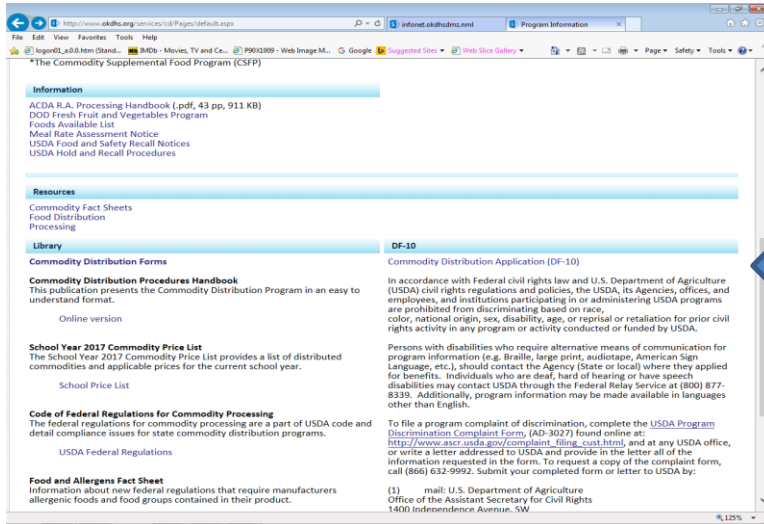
http://www.okdhs.org/services/cd/Pages/default.aspx
infonet.okdhsdmz.nml
Program Information

File Edit View Favorites Tools Help

logon01_a.0.0.htm (Stand... IMDb - Movies, TV and Ce... P90X1009 - Web Image M... Google Suggested Sites ▾ Web Slice Gallery ▾
Page ▾ Safety ▾ Tools ▾

*The Commodity Supplemental Food Program (CSFP)

Information

ACDA R.A. Processing Handbook (.pdf, 43 pp, 911 KB)
DOD Fresh Fruit and Vegetables Program
Foods Available List
Meal Rate Assessment Notice
USDA Food and Safety Recall Notices
USDA Hold and Recall Procedures

Resources

Commodity Fact Sheets
Food Distribution
Processing

Library

Commodity Distribution Forms

Commodity Distribution Procedures Handbook
This publication presents the Commodity Distribution Program in an easy to understand format.

Online version

School Year 2017 Commodity Price List
The School Year 2017 Commodity Price List provides a list of distributed commodities and applicable prices for the current school year.

School Price List

Code of Federal Regulations for Commodity Processing
The federal regulations for commodity processing are a part of USDA code and detail compliance issues for state commodity distribution programs.

USDA Federal Regulations

Food and Allergens Fact Sheet
Information about new federal regulations that require manufacturers allergenic foods and food groups contained in their product.

DF-10

Commodity Distribution Application (DF-10)

In accordance with Federal civil rights law and U.S. Department of Agriculture (USDA) civil rights regulations and policies, the USDA, its Agencies, offices, and employees, and institutions participating in or administering USDA programs are prohibited from discriminating based on race,
color, national origin, sex, disability, age, or reprisal or retaliation for prior civil rights activity in any program or activity conducted or funded by USDA.

Persons with disabilities who require alternative means of communication for program information (e.g. Braille, large print, audiotape, American Sign Language, etc.), should contact the Agency (State or local) where they applied for benefits. Individuals who are deaf, hard of hearing or have speech disabilities may contact USDA through the Federal Relay Service at (800) 877-8339. Additionally, program information may be made available in languages other than English.

To file a program complaint of discrimination, complete the USDA Program Discrimination Complaint Form, (AD-3027) found online at: http://www.ascr.usda.gov/complaint_filing_cust.html, and at any USDA office, or write a letter addressed to USDA and provide in the letter all of the information requested in the form. To request a copy of the complaint form, call (866) 632-9992. Submit your completed form or letter to USDA by:

(1) mail: U.S. Department of Agriculture
Office of the Assistant Secretary for Civil Rights
1400 Independence Avenue, SW

125%